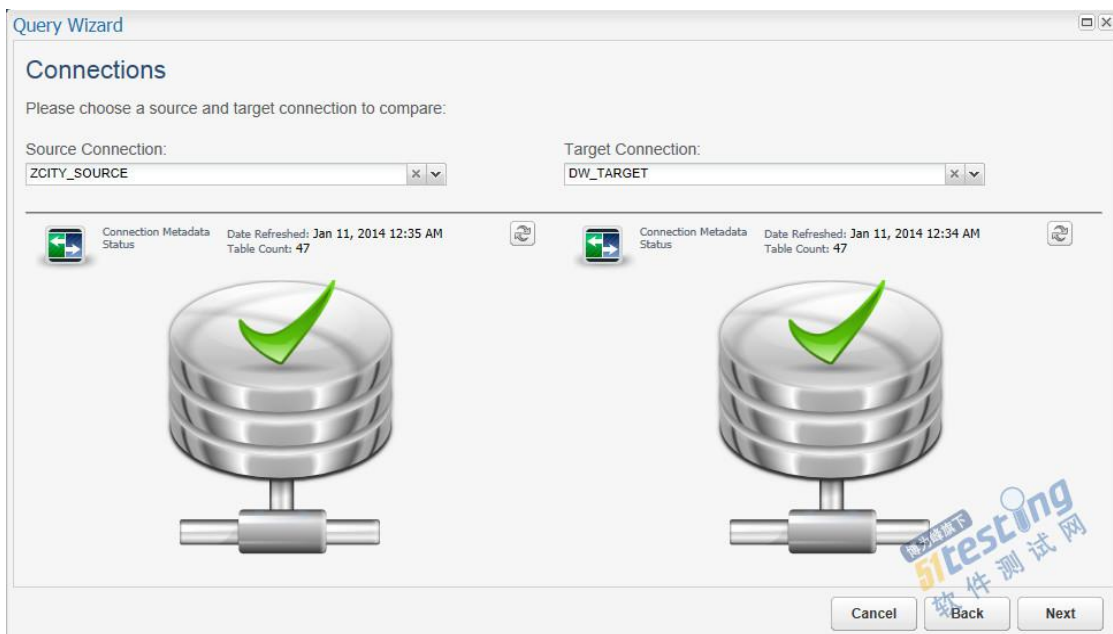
Query Wizard

Connections

Please choose a source and target connection to compare:

Source Connection:
ZCITY_SOURCE

Target Connection:
DW_TARGET

Connection Metadata Status
Date Refreshed: Jan 11, 2014 12:35 AM
Table Count: 47

Connection Metadata Status
Date Refreshed: Jan 11, 2014 12:34 AM
Table Count: 47

51testing 软件测试网

Cancel
Back
Next